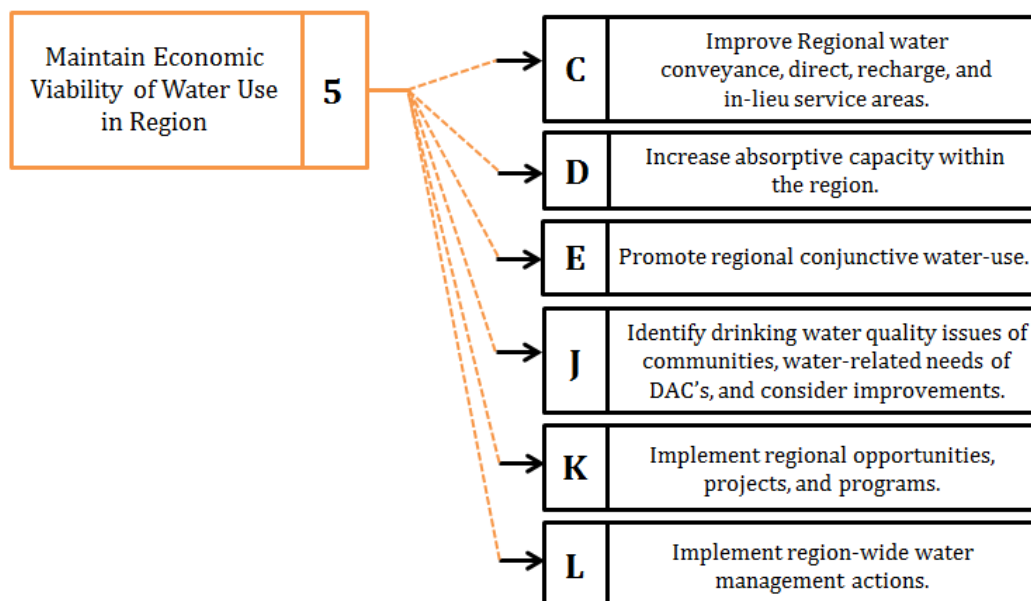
Maintain Economic Viability of Water Use in Region

5

C

Improve Regional water conveyance, direct, recharge, and in-lieu service areas.

D

Increase absorptive capacity within the region.

E

Promote regional conjunctive water-use.

J

Identify drinking water quality issues of communities, water-related needs of DAC's, and consider improvements.

K

Implement regional opportunities, projects, and programs.

L

Implement region-wide water management actions.